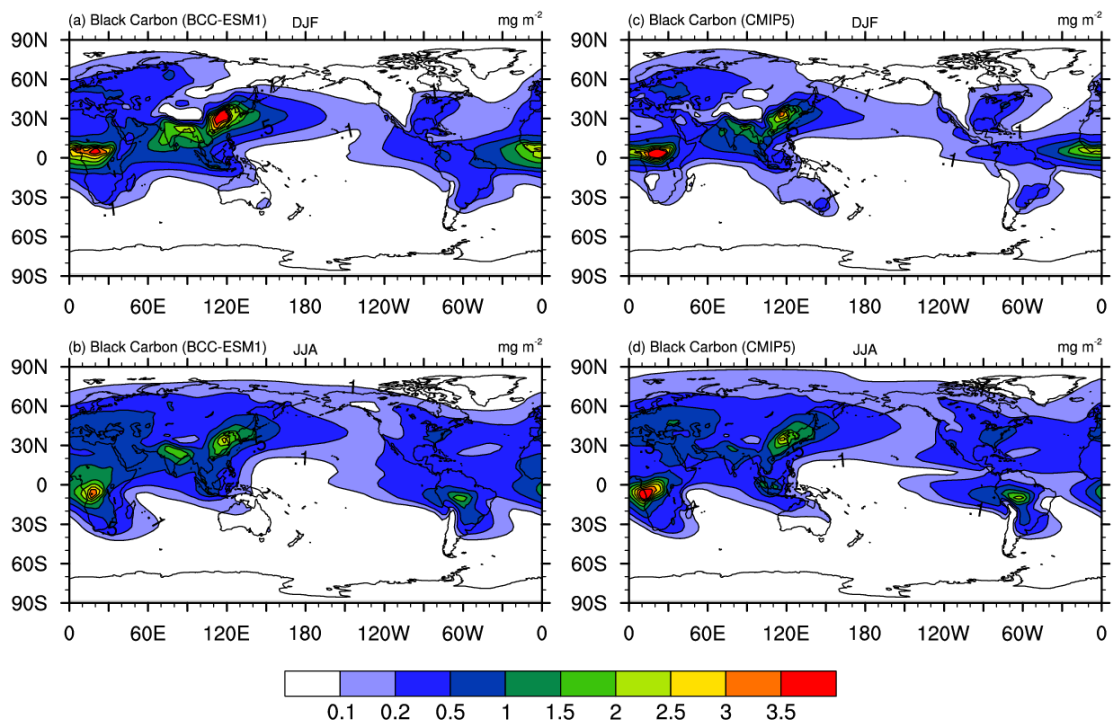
(a) Black Carbon (BCC-ESM1) DJF mg m$^{-2}$

90N
60N
30N
0
30S
60S
90S

0 60E 120E 180 120W 60W 0

(c) Black Carbon (CMIP5) DJF mg m$^{-2}$

90N
60N
30N
0
30S
60S
90S

0 60E 120E 180 120W 60W 0

(b) Black Carbon (BCC-ESM1) JJA mg m$^{-2}$

90N
60N
30N
0
30S
60S
90S

0 60E 120E 180 120W 60W 0

(d) Black Carbon (CMIP5) JJA mg m$^{-2}$

90N
60N
30N
0
30S
60S
90S

0 60E 120E 180 120W 60W 0

0.1 0.2 0.5 1 1.5 2 2.5 3 3.5